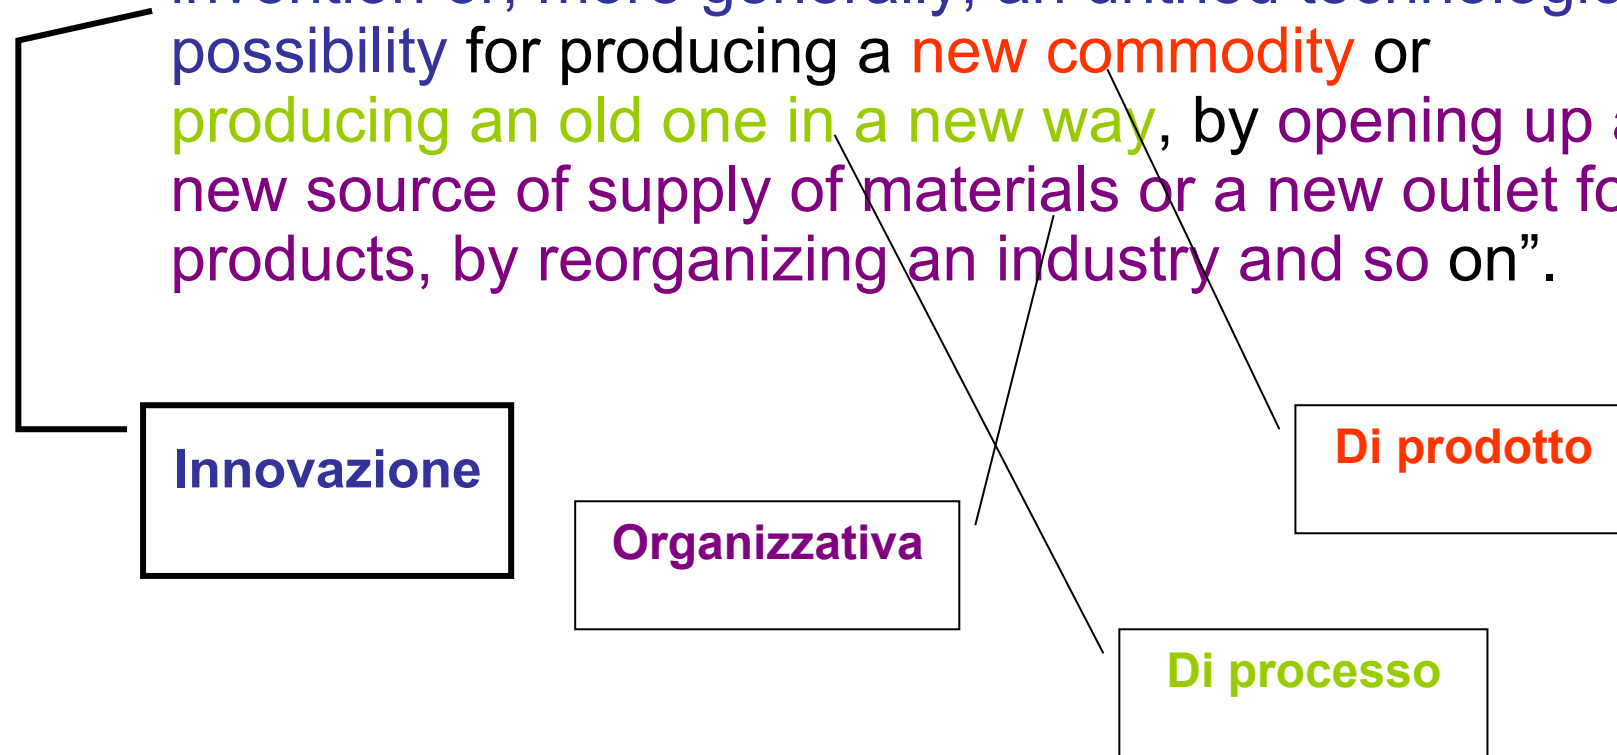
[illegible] possibility for producing a new commodity or producing an old one in a new way, by opening up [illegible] new source of supply of materials or a new outlet f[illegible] products, by reorganizing an industry and so on”.

Innovazione

Organizzativa

Di prodotto

Di processo